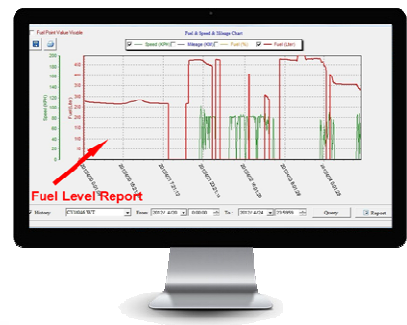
Fuel Point Value Visable

Fuel & Speed & Mileage Chart

Speed (KPH) Mileage (KM) Fuel (%) Fuel (Liter)

Speed (KPH)

Fuel (Liter)

200
180
160
140
120
100
80
60
40
20
0

40
35
30
25
20
15
10
5
0

Fuel Level Report

History: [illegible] From: 2013/ 4/20 To: 2013/ 4/24 Query Report